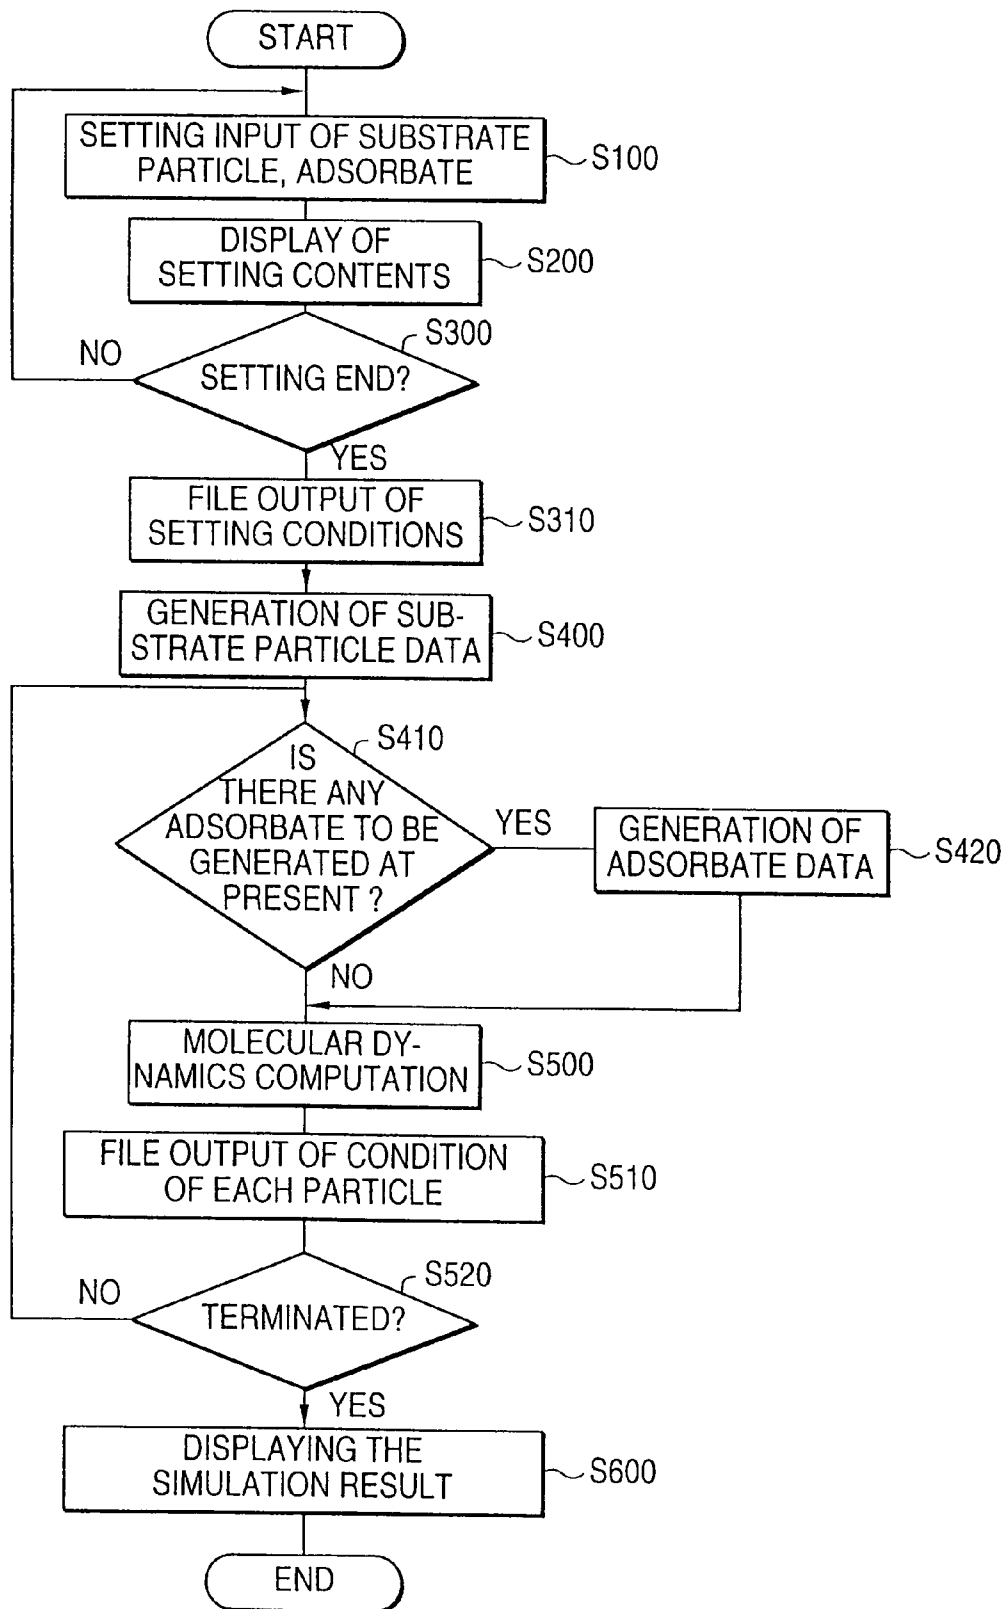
START

SETTING INPUT OF SUBSTRATE PARTICLE, ADSORBATE
S100

DISPLAY OF SETTING CONTENTS
S200

S300
NO
SETTING END?
YES

FILE OUTPUT OF SETTING CONDITIONS
S310

GENERATION OF SUBSTRATE PARTICLE DATA
S400

S410
IS THERE ANY ADSORBATE TO BE GENERATED AT PRESENT ?
YES
GENERATION OF ADSORBATE DATA
S420
NO

MOLECULAR DYNAMICS COMPUTATION
S500

FILE OUTPUT OF CONDITION OF EACH PARTICLE
S510

S520
NO
TERMINATED?
YES

DISPLAYING THE SIMULATION RESULT
S600

END